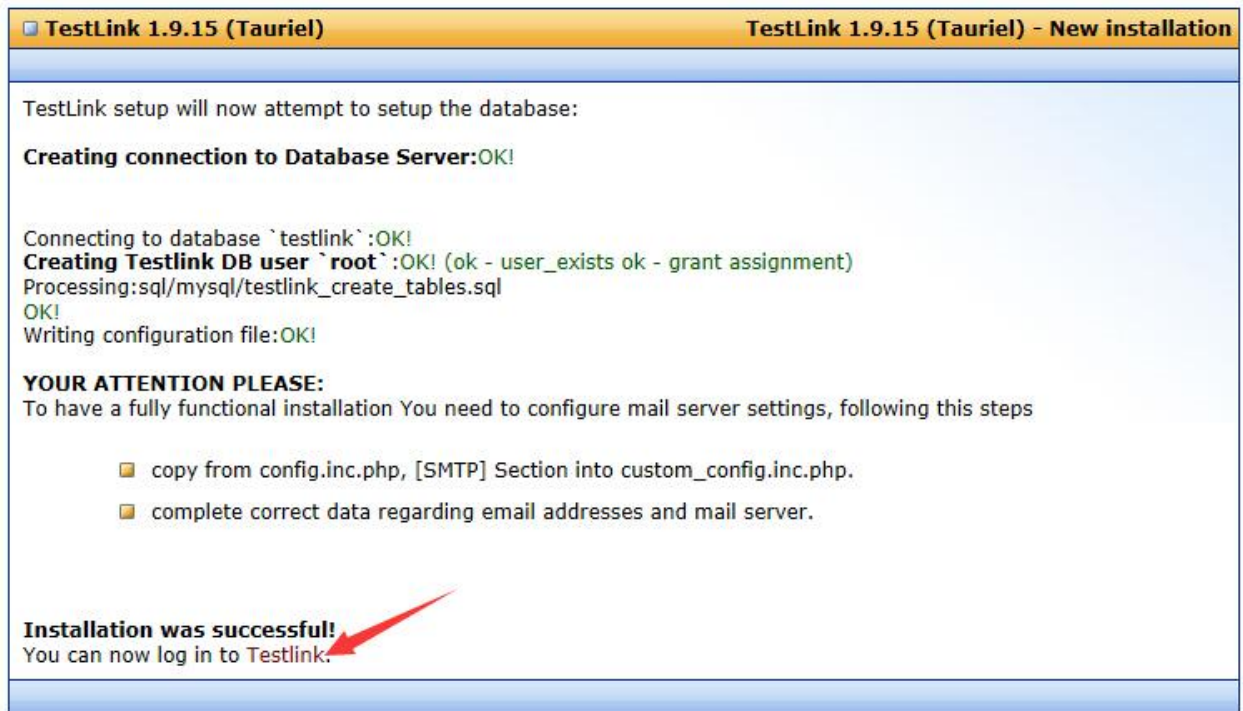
TestLink 1.9.15 (Tauriel)

TestLink 1.9.15 (Tauriel) - New installation

TestLink setup will now attempt to setup the database:

**Creating connection to Database Server:**OK!

Connecting to database `testlink`:OK!
**Creating Testlink DB user `root`**:OK! (ok - user_exists ok - grant assignment)
Processing:sql/mysql/testlink_create_tables.sql
OK!
Writing configuration file:OK!

**YOUR ATTENTION PLEASE:**
To have a fully functional installation You need to configure mail server settings, following this steps

- copy from config.inc.php, [SMTP] Section into custom_config.inc.php.
- complete correct data regarding email addresses and mail server.

**Installation was successful!**
You can now log in to Testlink.